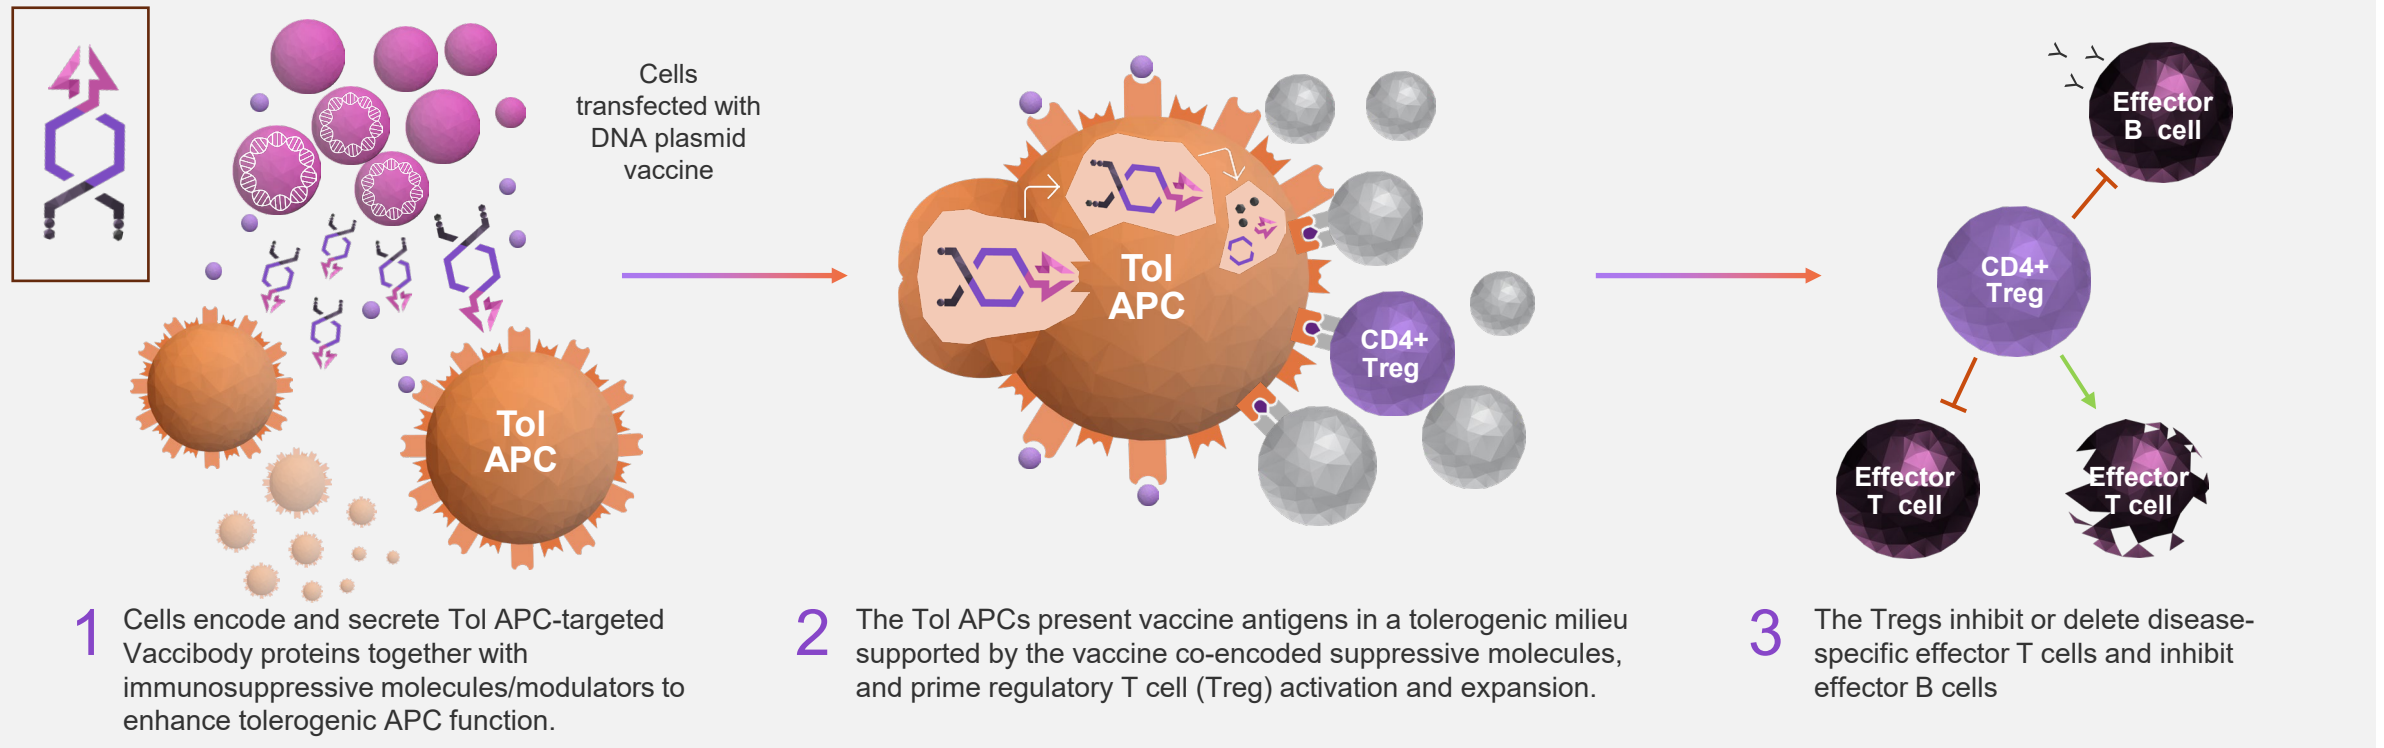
Cells transfected with DNA plasmid vaccine

Tol APC

Tol APC

CD4+ Treg

Effector B cell

CD4+ Treg

Effector T cell

Effector T cell

1 Cells encode and secrete Tol APC-targeted Vaccibody proteins together with immunosuppressive molecules/modulators to enhance tolerogenic APC function.

2 The Tol APCs present vaccine antigens in a tolerogenic milieu supported by the vaccine co-encoded suppressive molecules, and prime regulatory T cell (Treg) activation and expansion.

3 The Tregs inhibit or delete disease-specific effector T cells and inhibit effector B cells